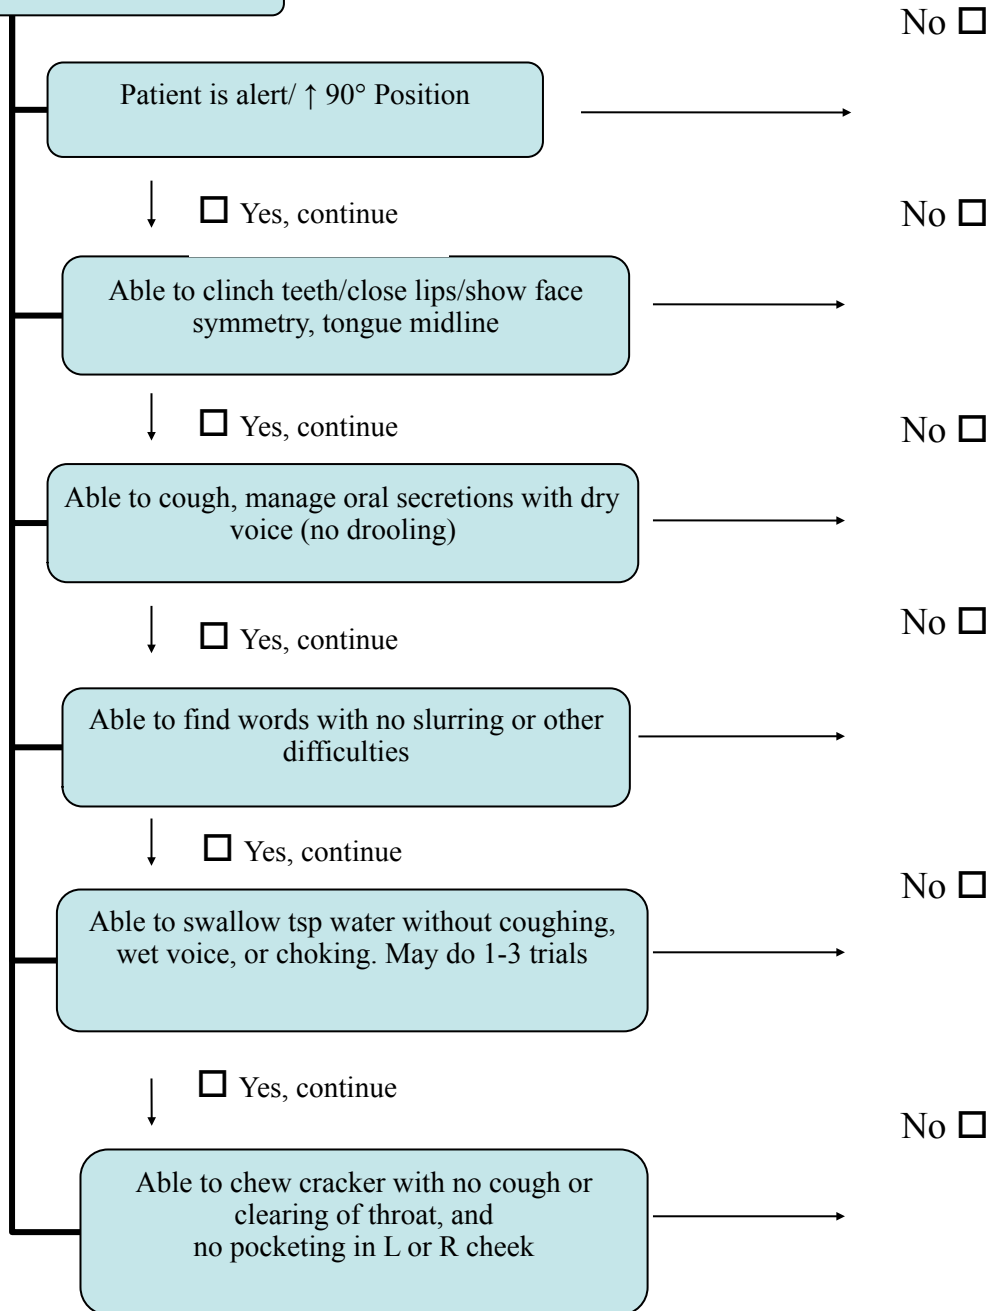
No ☐

Patient is alert/ ↑ 90° Position

☐ Yes, continue

No ☐

Able to clinch teeth/close lips/show face symmetry, tongue midline

☐ Yes, continue

No ☐

Able to cough, manage oral secretions with dry voice (no drooling)

☐ Yes, continue

No ☐

Able to find words with no slurring or other difficulties

☐ Yes, continue

No ☐

Able to swallow tsp water without coughing, wet voice, or choking. May do 1-3 trials

☐ Yes, continue

No ☐

Able to chew cracker with no cough or clearing of throat, and no pocketing in L or R cheek